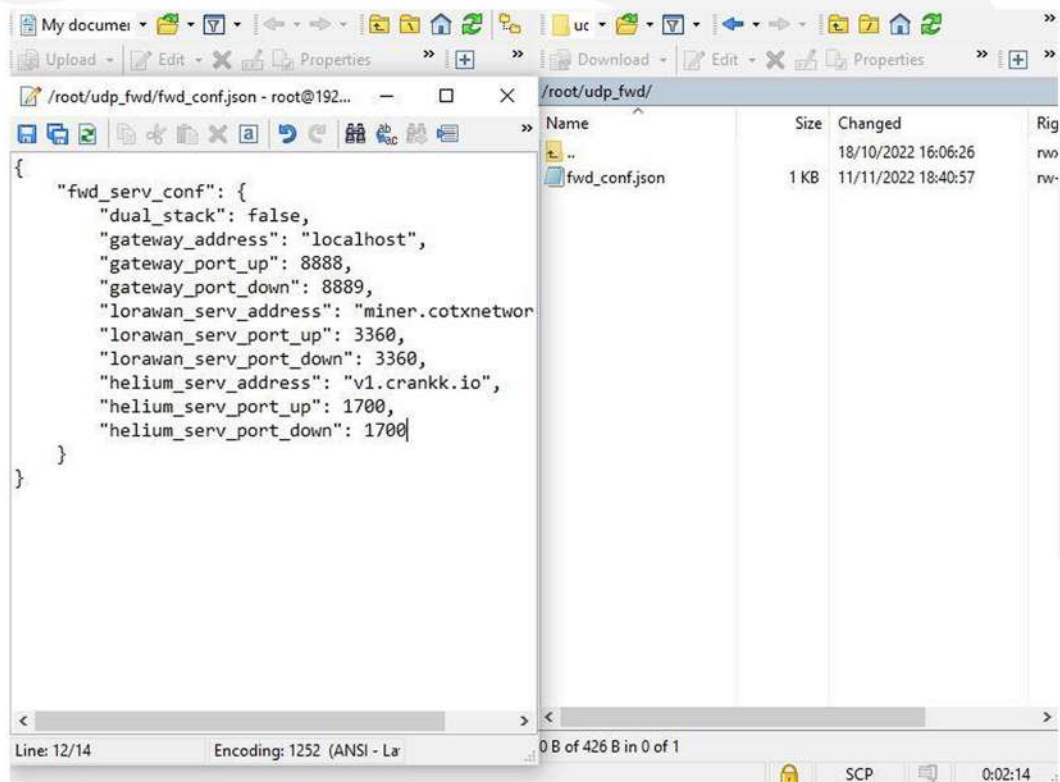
My documei

uc

Upload

Edit

Properties

Download

Edit

Properties

/root/udp_fwd/fwd_conf.json - root@192...

/root/udp_fwd/

{
"fwd_serv_conf": {
"dual_stack": false,
"gateway_address": "localhost",
"gateway_port_up": 8888,
"gateway_port_down": 8889,
"lorawan_serv_address": "miner.cotxnetwor
"lorawan_serv_port_up": 3360,
"lorawan_serv_port_down": 3360,
"helium_serv_address": "v1.crankk.io",
"helium_serv_port_up": 1700,
"helium_serv_port_down": 1700
}
}

| Name | Size | Changed | Rig |
|---|---|---|---|
| .. | | 18/10/2022 16:06:26 | rw: |
| fwd_conf.json | 1 KB | 11/11/2022 18:40:57 | rw- |

Line: 12/14

Encoding: 1252 (ANSI - La

0 B of 426 B in 0 of 1

SCP

0:02:14